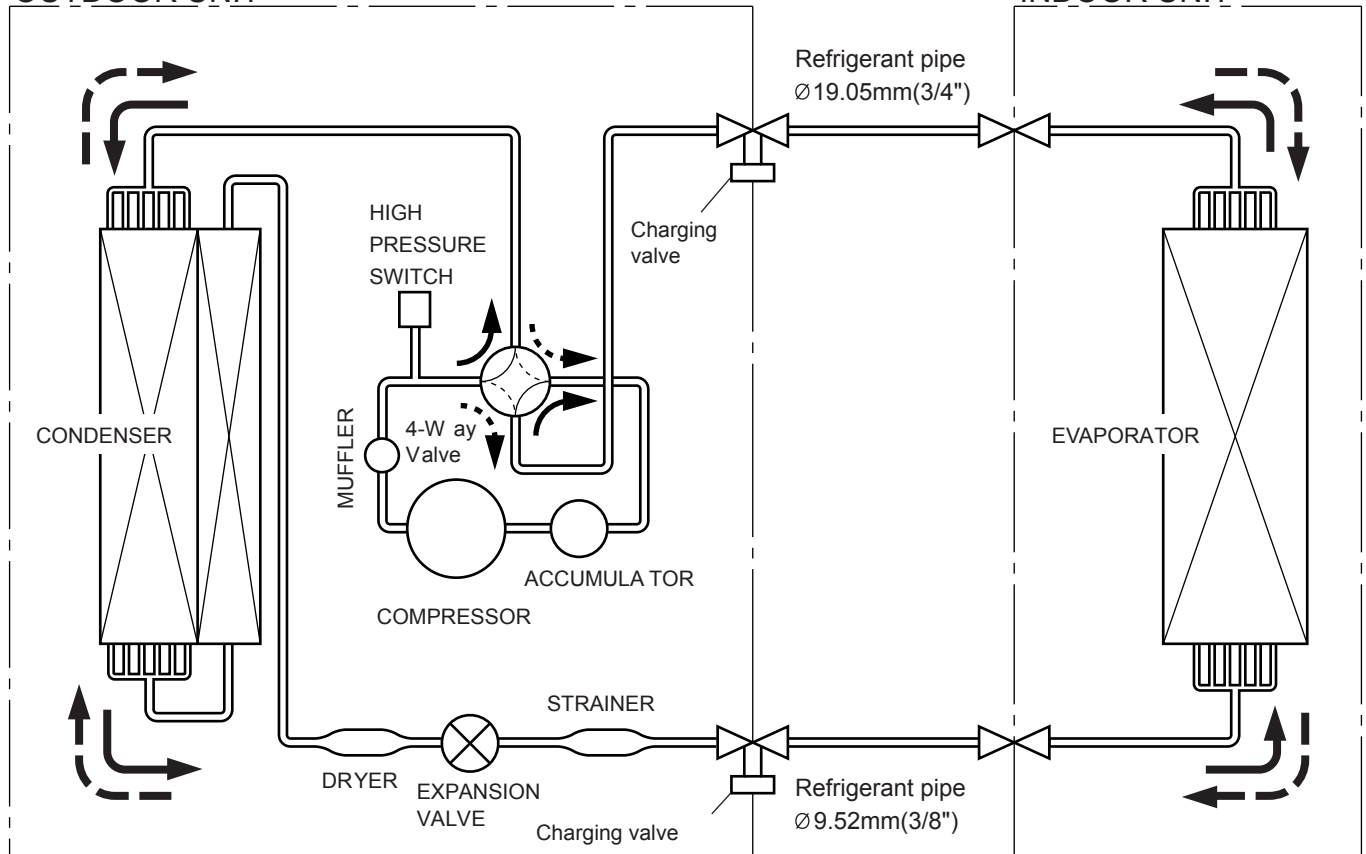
OUTDOOR UNIT

INDOOR UNIT

Refrigerant pipe
∅19.05mm(3/4")

HIGH
PRESSURE
SWITCH

Charging
valve

CONDENSER

MUFFLER

4-W ay
Valve

EVAPORATOR

ACCUMULA TOR

COMPRESSOR

STRAINER

DRYER

EXPANSION
VALVE

Charging valve

Refrigerant pipe
∅9.52mm(3/8")